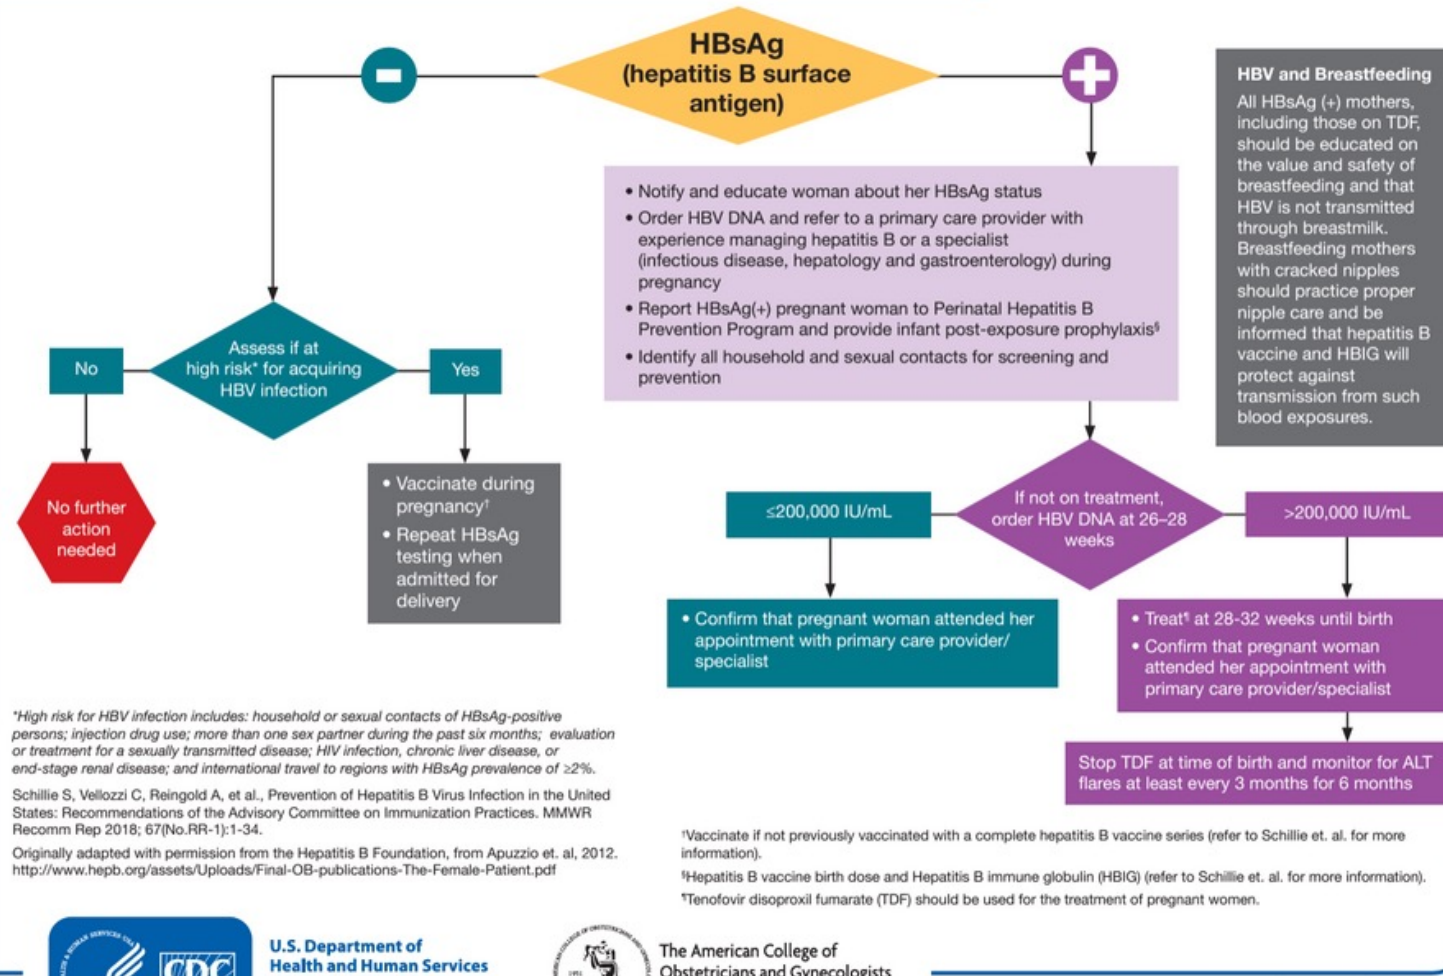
HBsAg
(hepatitis B surface antigen)

HBV and Breastfeeding
All HBsAg (+) mothers, including those on TDF, should be educated on the value and safety of breastfeeding and that HBV is not transmitted through breastmilk. Breastfeeding mothers with cracked nipples should practice proper nipple care and be informed that hepatitis B vaccine and HBIG will protect against transmission from such blood exposures.

• Notify and educate woman about her HBsAg status
• Order HBV DNA and refer to a primary care provider with experience managing hepatitis B or a specialist (infectious disease, hepatology and gastroenterology) during pregnancy
• Report HBsAg(+) pregnant woman to Perinatal Hepatitis B Prevention Program and provide infant post-exposure prophylaxis§
• Identify all household and sexual contacts for screening and prevention

No

Assess if at high risk* for acquiring HBV infection

Yes

No further action needed

• Vaccinate during pregnancy†
• Repeat HBsAg testing when admitted for delivery

≤200,000 IU/mL

If not on treatment, order HBV DNA at 26–28 weeks

>200,000 IU/mL

• Confirm that pregnant woman attended her appointment with primary care provider/ specialist

• Treat¶ at 28-32 weeks until birth
• Confirm that pregnant woman attended her appointment with primary care provider/specialist

Stop TDF at time of birth and monitor for ALT flares at least every 3 months for 6 months

*High risk for HBV infection includes: household or sexual contacts of HBsAg-positive persons; injection drug use; more than one sex partner during the past six months; evaluation or treatment for a sexually transmitted disease; HIV infection, chronic liver disease, or end-stage renal disease; and international travel to regions with HBsAg prevalence of ≥2%.

Schillie S, Vellozzi C, Reingold A, et al., Prevention of Hepatitis B Virus Infection in the United States: Recommendations of the Advisory Committee on Immunization Practices. MMWR Recomm Rep 2018; 67(No.RR-1):1-34.

Originally adapted with permission from the Hepatitis B Foundation, from Apuzzio et. al, 2012. http://www.hepb.org/assets/Uploads/Final-OB-publications-The-Female-Patient.pdf

†Vaccinate if not previously vaccinated with a complete hepatitis B vaccine series (refer to Schillie et. al. for more information).
§Hepatitis B vaccine birth dose and Hepatitis B immune globulin (HBIG) (refer to Schillie et. al. for more information).
¶Tenofovir disoproxil fumarate (TDF) should be used for the treatment of pregnant women.

CDC
U.S. Department of Health and Human Services

The American College of Obstetricians and Gynecologists